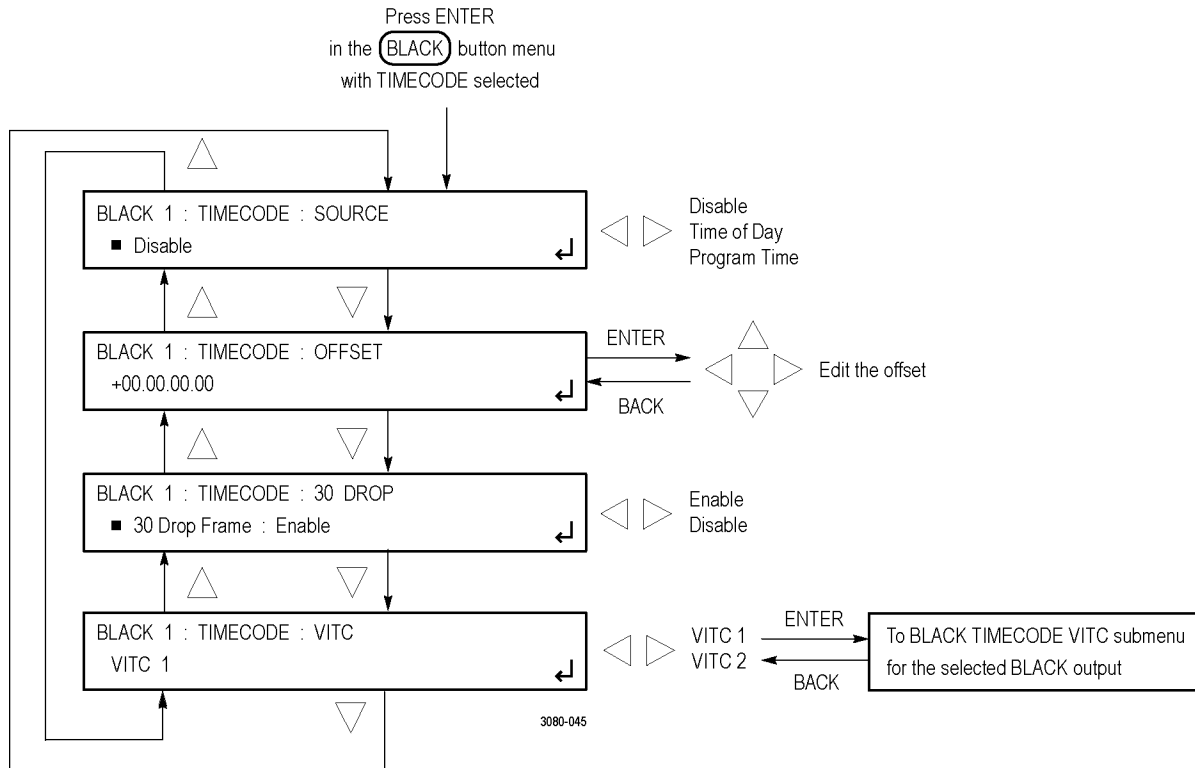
Press ENTER
in the BLACK button menu
with TIMECODE selected

BLACK 1 : TIMECODE : SOURCE
■ Disable

Disable
Time of Day
Program Time

BLACK 1 : TIMECODE : OFFSET
+00.00.00.00

ENTER
BACK
Edit the offset

BLACK 1 : TIMECODE : 30 DROP
■ 30 Drop Frame : Enable

Enable
Disable

BLACK 1 : TIMECODE : VITC
VITC 1

VITC 1
VITC 2
ENTER
BACK
To BLACK TIMECODE VITC submenu for the selected BLACK output

3080-045